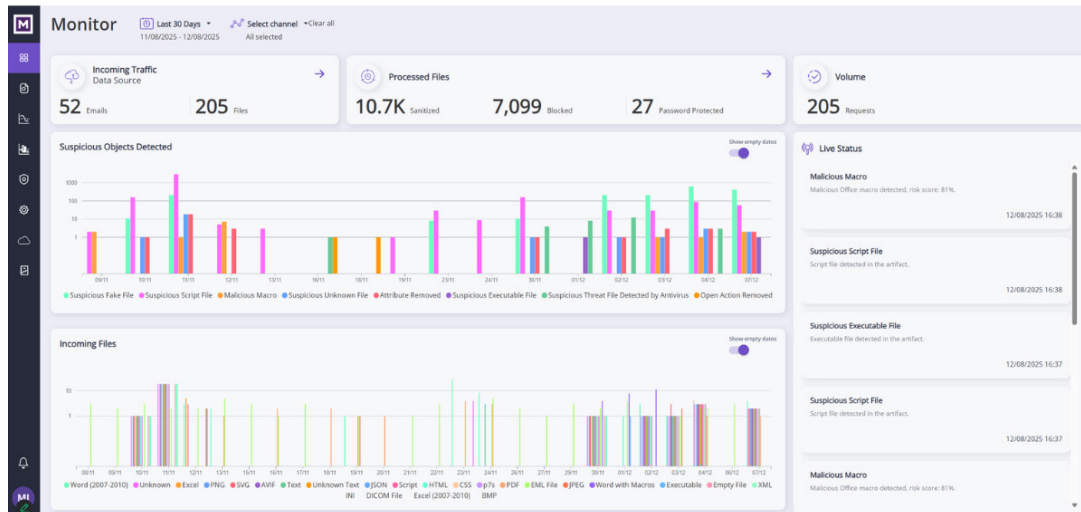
Monitor

Last 30 Days
11/08/2025 - 12/08/2025

Select channel
All selected

Clear all

Incoming Traffic
Data Source

52 Emails
205 Files

Processed Files

10.7K Sanitized
7,099 Blocked
27 Password Protected

Volume

205 Requests

Suspicious Objects Detected

Show empty dates

1000
100
10
1

09/11 10/11 11/11 12/11 13/11 16/11 18/11 19/11 23/11 24/11 30/11 01/12 02/12 03/12 04/12 07/12

Suspicious Fake File
Suspicious Script File
Malicious Macro
Suspicious Unknown File
Attribute Removed
Suspicious Executable File
Suspicious Threat File Detected by Antivirus
Open Action Removed

Live Status

Malicious Macro
Malicious Office macro detected, risk score: 81%.
12/08/2025 16:38

Suspicious Script File
Script file detected in the artifact.
12/08/2025 16:38

Suspicious Executable File
Executable file detected in the artifact.
12/08/2025 16:37

Suspicious Script File
Script file detected in the artifact.
12/08/2025 16:37

Malicious Macro
Malicious Office macro detected, risk score: 81%.

Incoming Files

Show empty dates

10
1

08/11 09/11 10/11 11/11 12/11 13/11 15/11 16/11 17/11 18/11 19/11 20/11 21/11 22/11 23/11 24/11 26/11 27/11 29/11 30/11 01/12 02/12 03/12 04/12 05/12 07/12

Word (2007-2010)
Unknown
Excel
PNG
SVG
AVIF
Text
Unknown Text
JSON
Script
HTML
CSS
p7s
PDF
EML File
JPEG
Word with Macros
Executable
Empty File
XML
INI
DICOM File
Excel (2007-2010)
BMP

MI